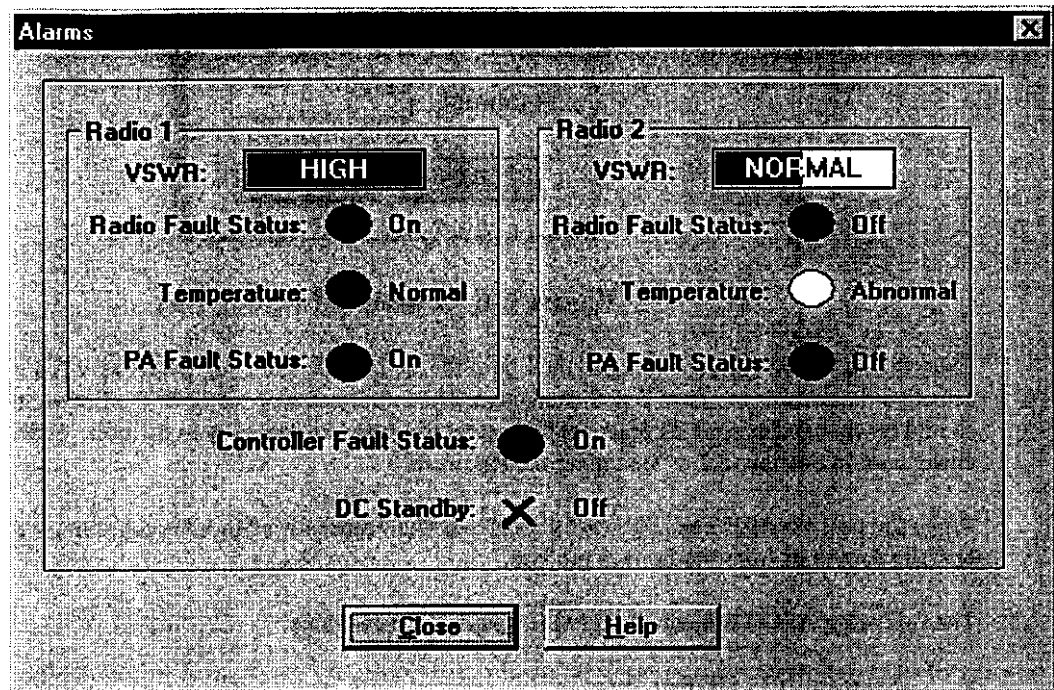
Alarms

Radio 1

VSWR: HIGH

Radio Fault Status: On

Temperature: Normal

PA Fault Status: On

Radio 2

VSWR: NORMAL

Radio Fault Status: Off

Temperature: Abnormal

PA Fault Status: Off

Controller Fault Status: On

DC Standby: Off

Close

Help